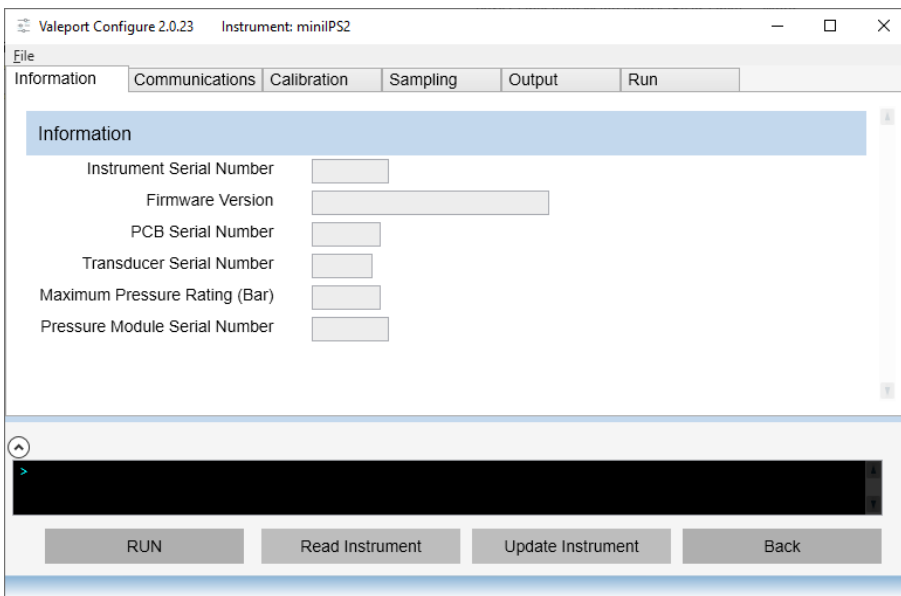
Valeport Configure 2.0.23 Instrument: miniIPS2

File

Information | Communications | Calibration | Sampling | Output | Run

Information

Instrument Serial Number

Firmware Version

PCB Serial Number

Transducer Serial Number

Maximum Pressure Rating (Bar)

Pressure Module Serial Number

>

RUN | Read Instrument | Update Instrument | Back